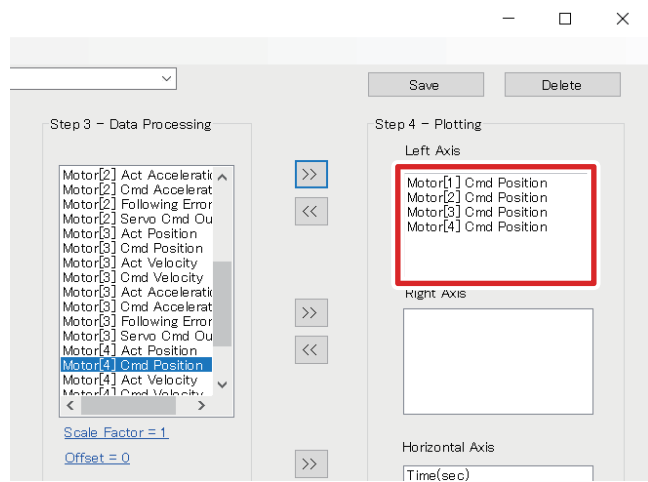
Save
Delete

Step 3 - Data Processing

Motor[2] Act Acceleratio
Motor[2] Cmd Accelerat
Motor[2] Following Error
Motor[2] Servo Cmd Ou
Motor[3] Act Position
Motor[3] Cmd Position
Motor[3] Act Velocity
Motor[3] Cmd Velocity
Motor[3] Act Acceleratio
Motor[3] Cmd Accelerat
Motor[3] Following Error
Motor[3] Servo Cmd Ou
Motor[4] Act Position
Motor[4] Cmd Position
Motor[4] Act Velocity
Motor[4] Cmd Velocity

>>
<<
>>
<<
>>

Scale Factor = 1
Offset = 0

Step 4 - Plotting

Left Axis

Motor[1] Cmd Position
Motor[2] Cmd Position
Motor[3] Cmd Position
Motor[4] Cmd Position

Right Axis

Horizontal Axis

Time(sec)